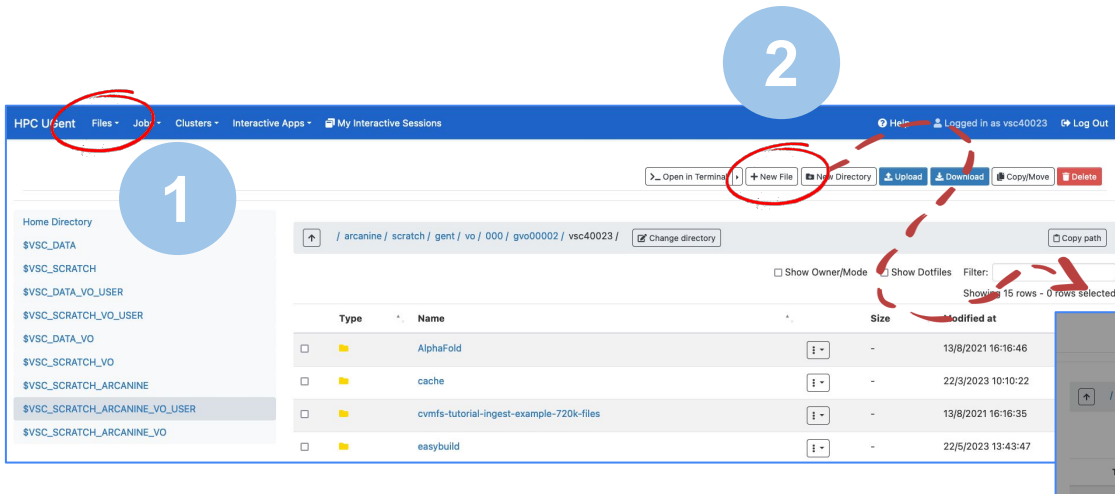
2

HPC UGent Files Jobs Clusters Interactive Apps My Interactive Sessions Help Logged in as vsc40023 Log Out

1

>_ Open in Terminal + New File New Directory Upload Download Copy/Move Delete

Home Directory
$VSC_DATA
$VSC_SCRATCH
$VSC_DATA_VO_USER
$VSC_SCRATCH_VO_USER
$VSC_DATA_VO
$VSC_SCRATCH_VO
$VSC_SCRATCH_ARCANINE
$VSC_SCRATCH_ARCANINE_VO_USER
$VSC_SCRATCH_ARCANINE_VO

/ arcanine / scratch / gent / vo / 000 / gvo00002 / vsc40023 / Change directory Copy path

Show Owner/Mode Show Dotfiles Filter:

Showing 15 rows - 0 rows selected

| | Type | Name | | Size | Modified at |
|---|---|---|---|---|---|
| | | AlphaFold | | - | 13/8/2021 16:16:46 |
| | | cache | | - | 22/3/2023 10:10:22 |
| | | cvmfs-tutorial-ingest-example-720k-files | | - | 13/8/2021 16:16:35 |
| | | easybuild | | - | 22/5/2023 13:43:47 |